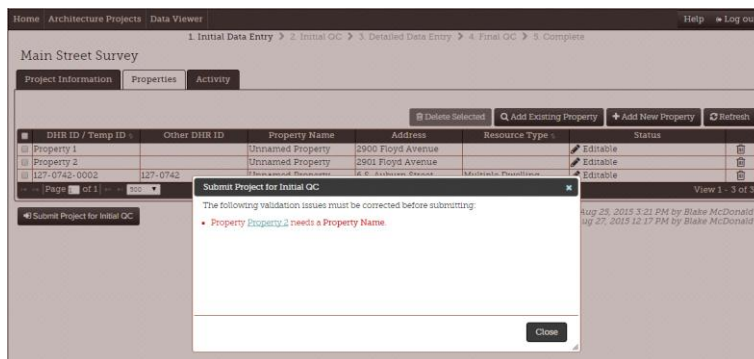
Home Architecture Projects Data Viewer

Help Log ou

1. Initial Data Entry > 2. Initial QC > 3. Detailed Data Entry > 4. Final QC > 5. Complete

Main Street Survey

Project Information Properties Activity

Delete Selected Add Existing Property + Add New Property Refresh

| | DHR ID / Temp ID | Other DHR ID | Property Name | Address | Resource Type | Status | |
|---|---|---|---|---|---|---|---|
| | Property 1 | | Unnamed Property | 2900 Floyd Avenue | | Editable | |
| | Property 2 | | Unnamed Property | 2901 Floyd Avenue | | Editable | |
| | 127-0742-0002 | 127-0742 | Unnamed Property | 6 S. Auburn Street | Multiple Dwelling | Editable | |

Page 1 of 1 500

View 1 - 3 of 3

Submit Project for Initial QC

Aug 25, 2015 3:21 PM by Blake McDonald
Aug 27, 2015 12:17 PM by Blake McDonald

Submit Project for Initial QC

The following validation issues must be corrected before submitting:

• Property Property 2 needs a Property Name.

Close